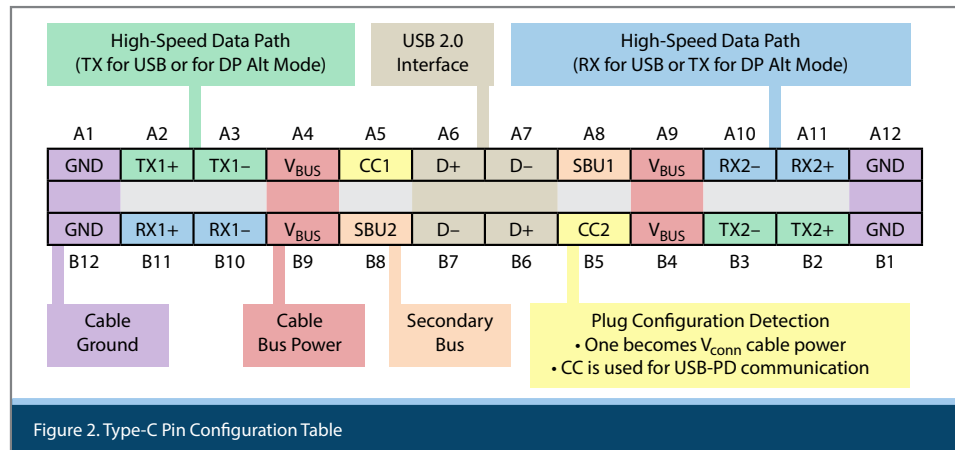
High-Speed Data Path
(TX for USB or for DP Alt Mode)

USB 2.0
Interface

High-Speed Data Path
(RX for USB or TX for DP Alt Mode)

| A1 | A2 | A3 | A4 | A5 | A6 | A7 | A8 | A9 | A10 | A11 | A12 |
|---|---|---|---|---|---|---|---|---|---|---|---|
| GND | TX1+ | TX1− | $V_{BUS}$ | CC1 | D+ | D− | SBU1 | $V_{BUS}$ | RX2− | RX2+ | GND |
| GND | RX1+ | RX1− | $V_{BUS}$ | SBU2 | D− | D+ | CC2 | $V_{BUS}$ | TX2− | TX2+ | GND |
| B12 | B11 | B10 | B9 | B8 | B7 | B6 | B5 | B4 | B3 | B2 | B1 |

Cable
Ground

Cable
Bus Power

Secondary
Bus

Plug Configuration Detection
• One becomes $V_{conn}$ cable power
• CC is used for USB-PD communication

Figure 2. Type-C Pin Configuration Table